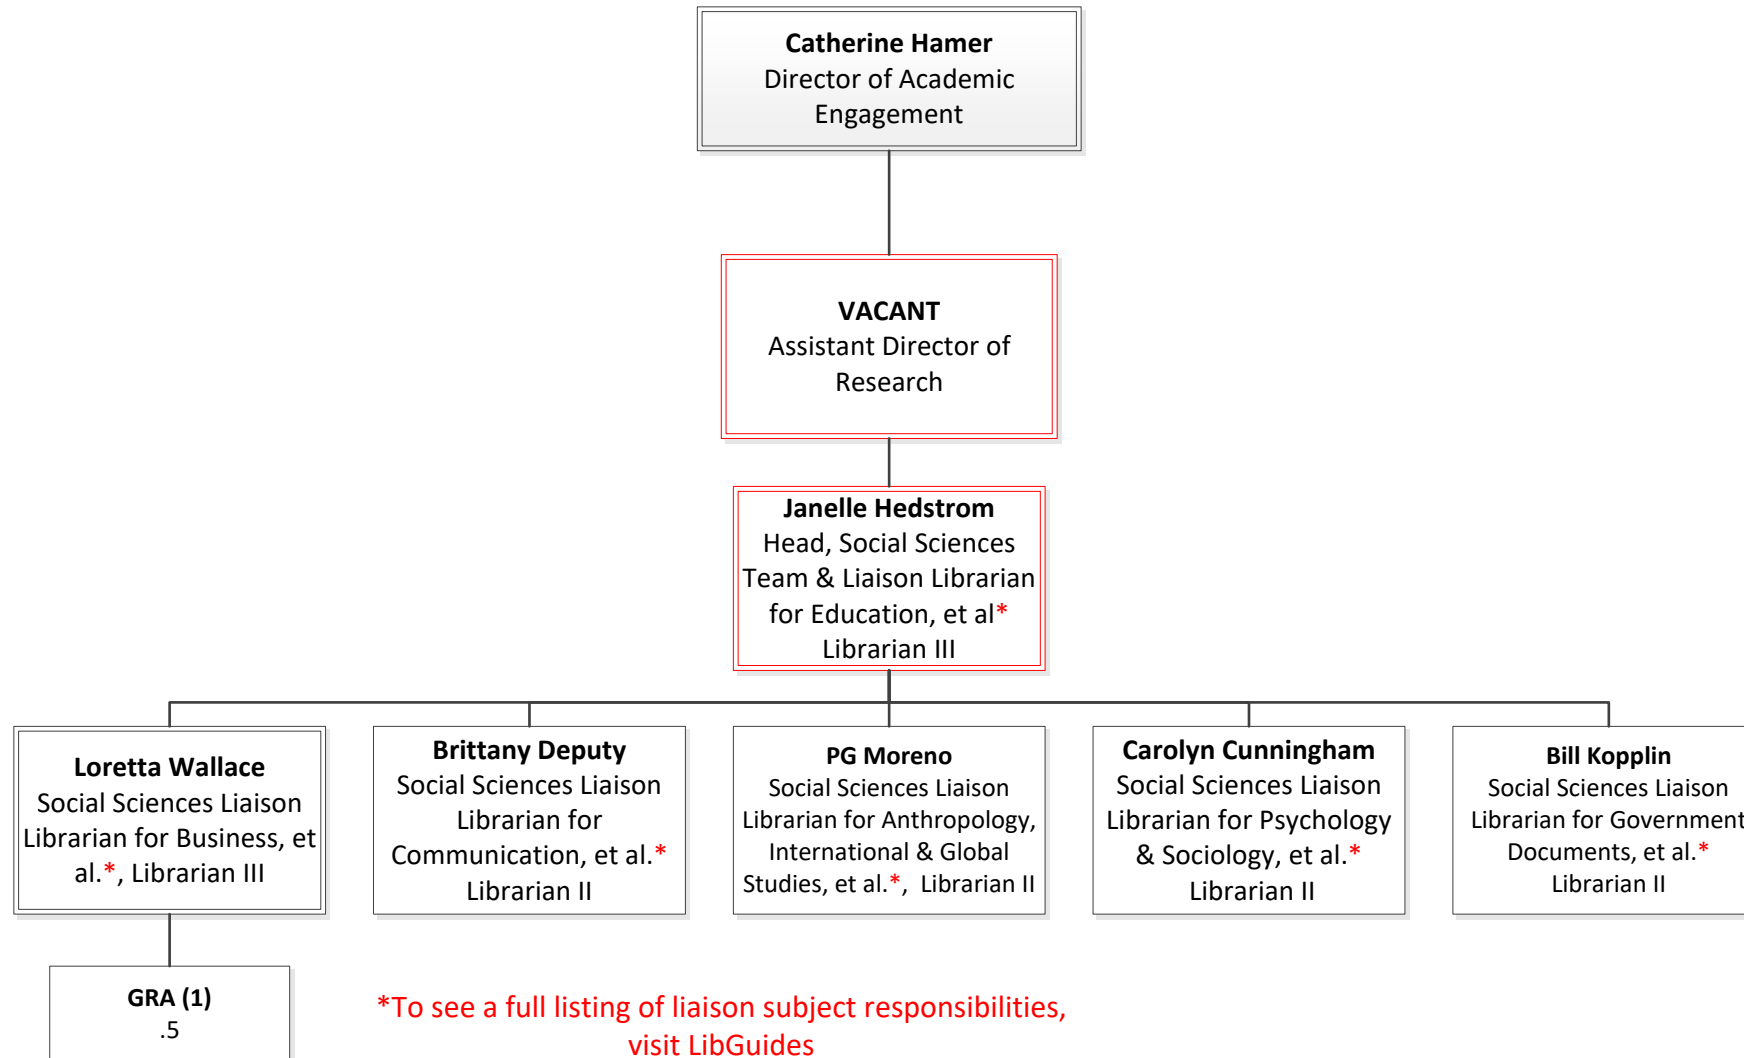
**Catherine Hamer**
Director of Academic Engagement

**VACANT**
Assistant Director of Research

**Janelle Hedstrom**
Head, Social Sciences Team & Liaison Librarian for Education, et al*
Librarian III

**Loretta Wallace**
Social Sciences Liaison Librarian for Business, et al.*, Librarian III

**Brittany Deputy**
Social Sciences Liaison Librarian for Communication, et al.*
Librarian II

**PG Moreno**
Social Sciences Liaison Librarian for Anthropology, International & Global Studies, et al.*, Librarian II

**Carolyn Cunningham**
Social Sciences Liaison Librarian for Psychology & Sociology, et al.*
Librarian II

**Bill Kopplin**
Social Sciences Liaison Librarian for Government Documents, et al.*
Librarian II

**GRA (1)**
.5

*To see a full listing of liaison subject responsibilities, visit LibGuides